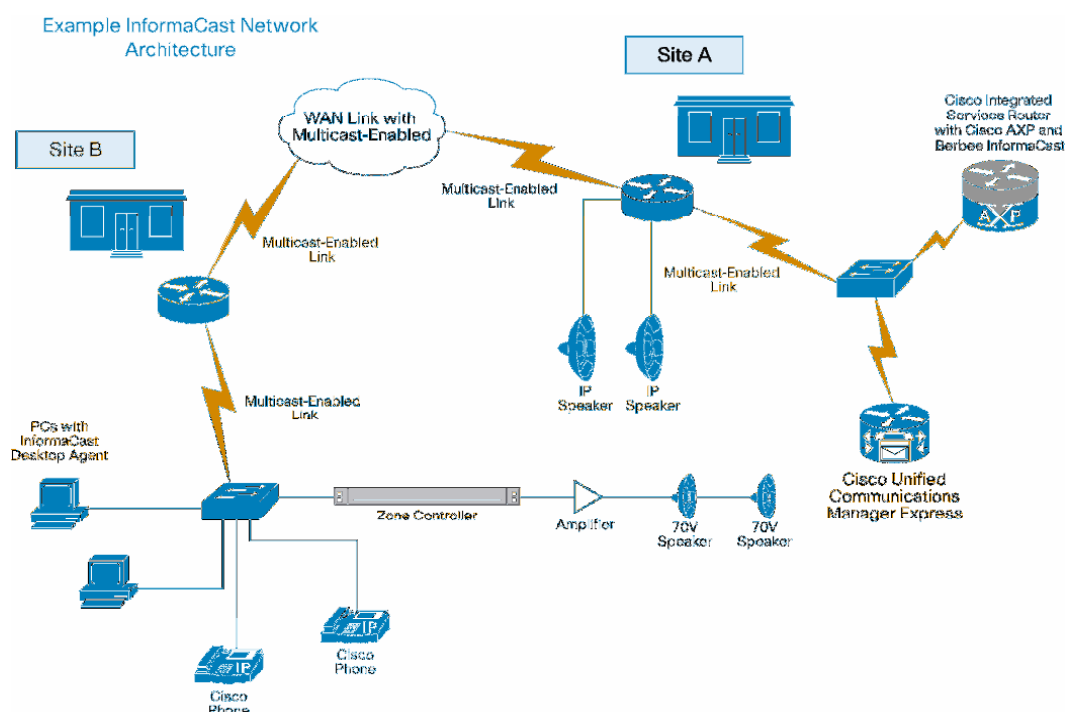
Example InformaCast Network Architecture

Site A

WAN Link with Multicast-Enabled

Site B

Cisco Integrated Services Router with Cisco AXP and Berbee InformaCast

AXP

Multicast-Enabled Link

Multicast-Enabled Link

Multicast-Enabled Link

IP Speaker

IP Speaker

Multicast-Enabled Link

PCs with InformaCast Desktop Agent

Cisco Unified Communications Manager Express

Zone Controller

Amplifier

70V Speaker

70V Speaker

IP

Cisco Phone

IP

Cisco Phone